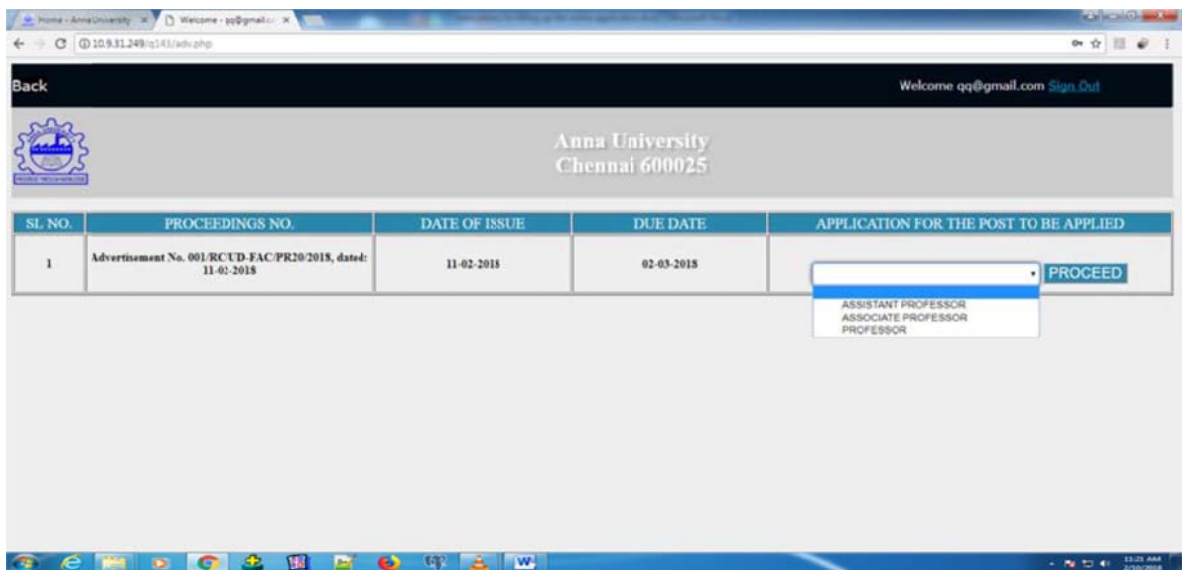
Home - Anna University × Welcome - qq@gmail.co ×

10.9.31.249/q143/adv.php

Back

Welcome qq@gmail.com Sign Out

Anna University
Chennai 600025

| SL NO. | PROCEEDINGS NO. | DATE OF ISSUE | DUE DATE | APPLICATION FOR THE POST TO BE APPLIED |
|---|---|---|---|---|
| 1 | Advertisement No. 001/RCUD-FAC/PR20/2018, dated: 11-02-2018 | 11-02-2018 | 02-03-2018 | PROCEED |

ASSISTANT PROFESSOR
ASSOCIATE PROFESSOR
PROFESSOR

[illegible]